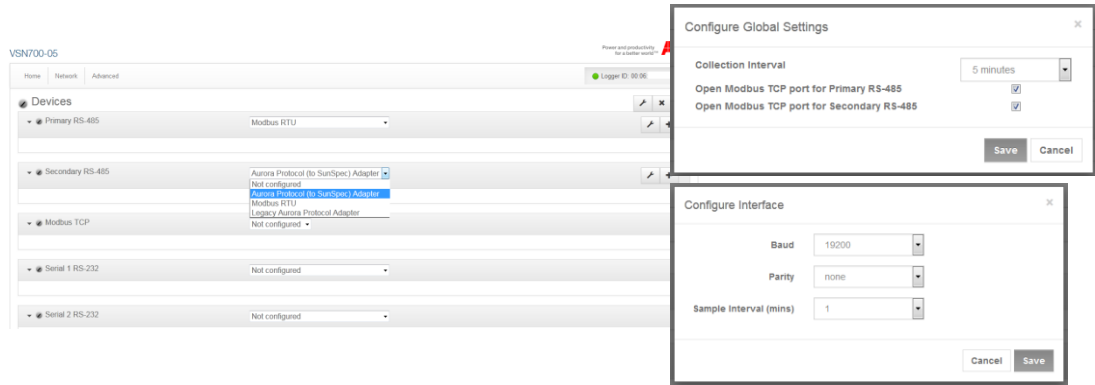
VSN700-05

Power and productivity for a better world™

Home Network Advanced

Logger ID: 00:06

Devices

Primary RS-485

Modbus RTU

Secondary RS-485

Aurora Protocol (to SunSpec) Adapter

Not configured
Aurora Protocol (to SunSpec) Adapter
Modbus RTU
Legacy Aurora Protocol Adapter

Modbus TCP

Not configured

Serial 1 RS-232

Not configured

Serial 2 RS-232

Not configured

Configure Global Settings

×

Collection Interval

5 minutes

Open Modbus TCP port for Primary RS-485

Open Modbus TCP port for Secondary RS-485

Save

Cancel

Configure Interface

×

Baud

19200

Parity

none

Sample Interval (mins)

1

Cancel

Save